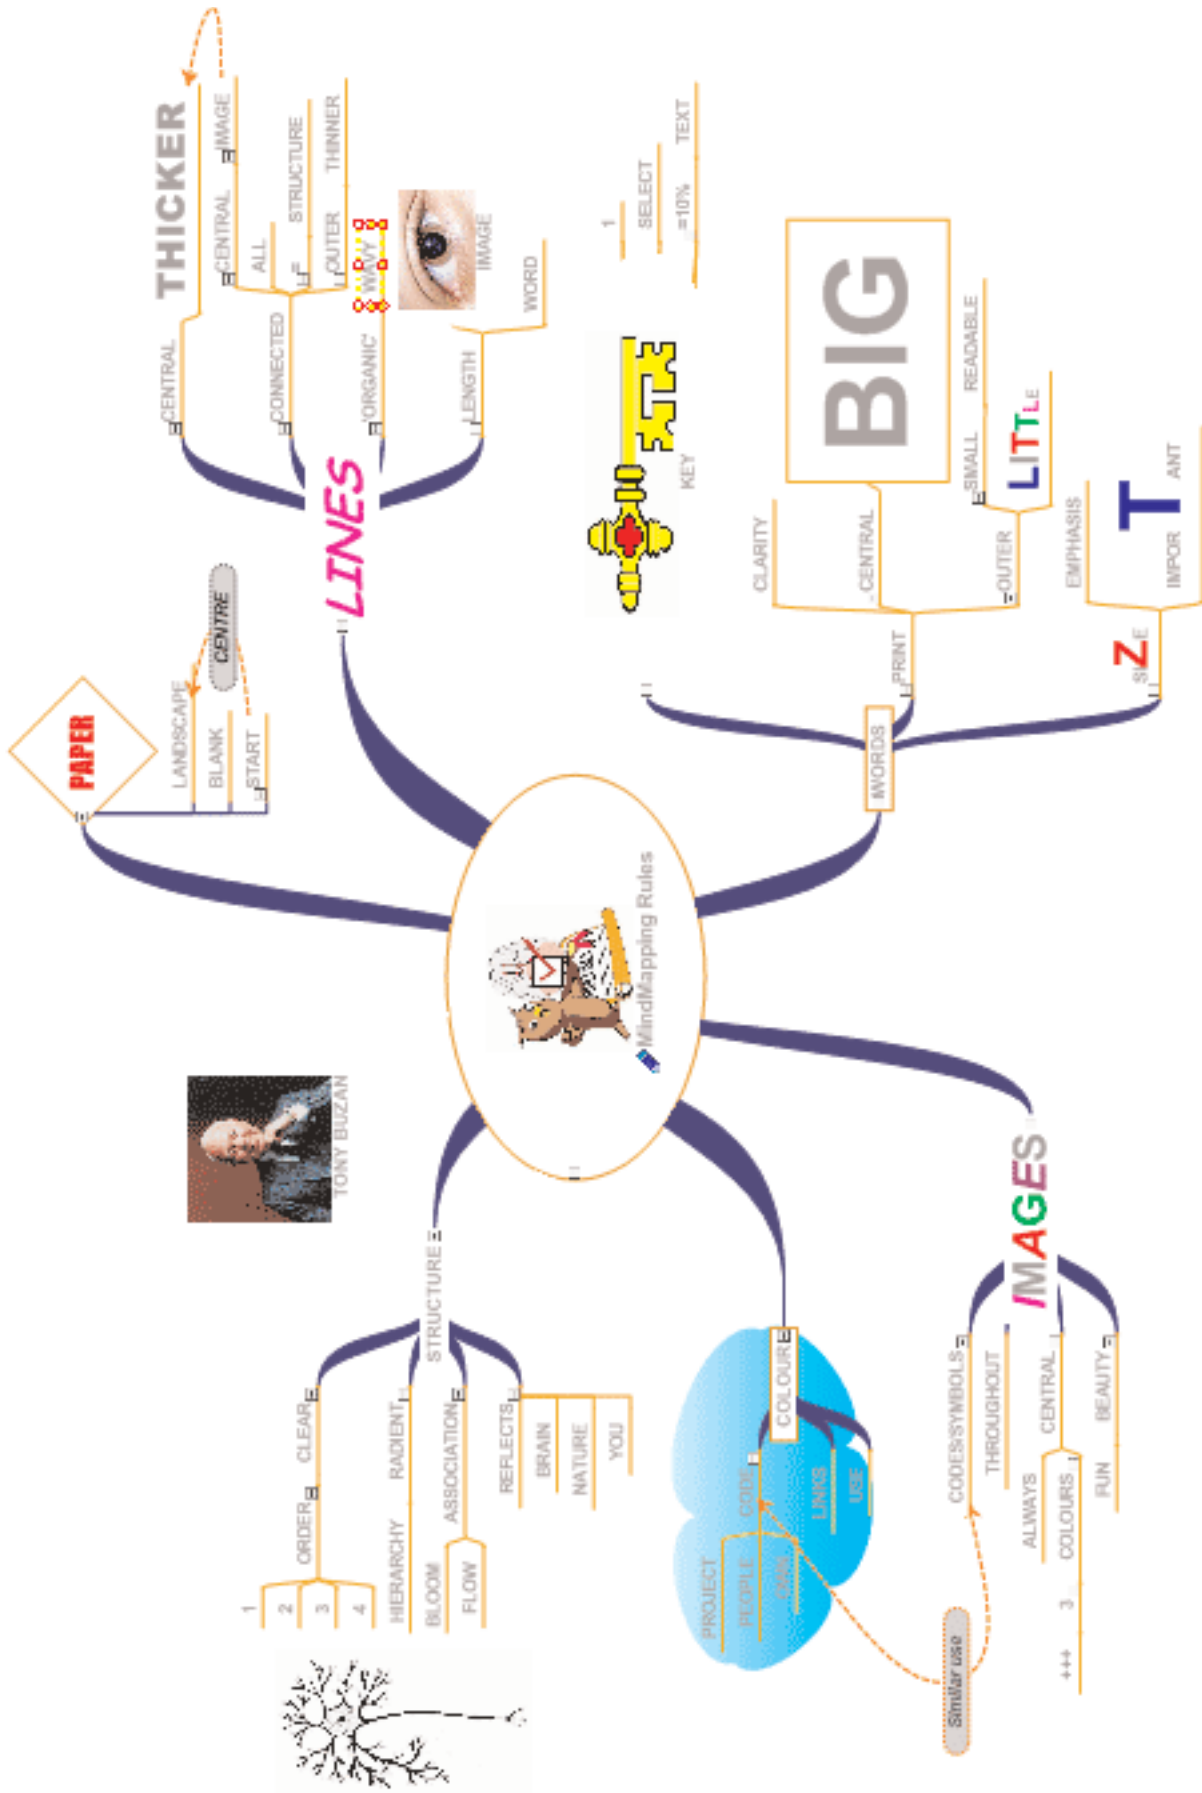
MindMapping Rules

PAPER
LANDSCAPE
BLANK
START
CENTRE

LINES
CENTRAL
THICKER
CONNECTED
CENTRAL
IMAGE
ALL
STRUCTURE
OUTER
THINNER
ORGANIC
WAVY
IMAGE
LENGTH
WORD

1
SELECT
=10%
TEXT
KEY

WORDS
PRINT
CLARITY
CENTRAL
BIG
OUTER
SMALL
READABLE
LITTLE
SIZE
EMPHASIS
IMPORTANT

IMAGES
CODES/SYMBOLS
THROUGHOUT
ALWAYS
CENTRAL
COLOURS
3
+++
BEAUTY
FUN
Similar use

COLOURE
CODE
PROJECT
PEOPLE
LINKS
USE

STRUCTURE
CLEAR
ORDER
1
2
3
4
RADIENT
HIERARCHY
ASSOCIATION
BLOOM
FLOW
REFLECTS
BRAIN
NATURE
YOU

TONY BUZAN